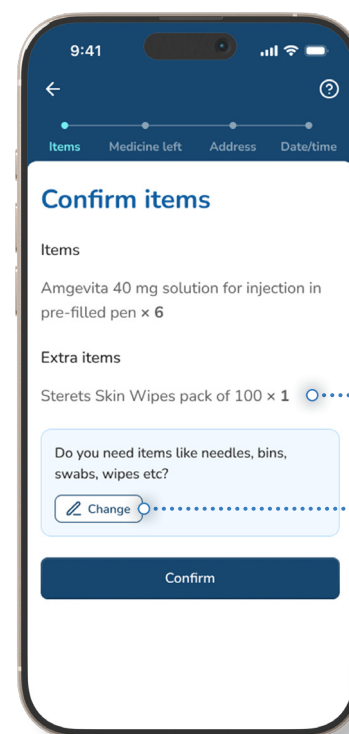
9:41

Items
Medicine left
Address
Date/time

Confirm items

Items

Amgevita 40 mg solution for injection in pre-filled pen × 6

Extra items

Sterets Skin Wipes pack of 100 × 1

Do you need items like needles, bins, swabs, wipes etc?

Change

Confirm